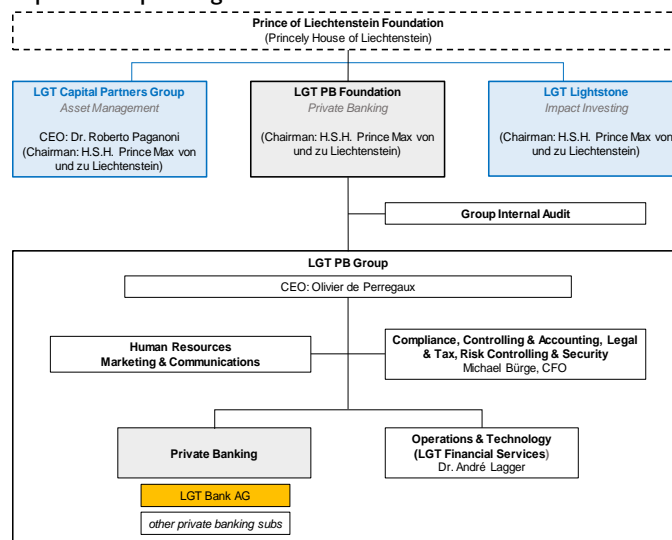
Prince of Liechtenstein Foundation
(Princely House of Liechtenstein)

LGT Capital Partners Group
Asset Management

CEO: Dr. Roberto Paganoni
(Chairman: H.S.H. Prince Max von und zu Liechtenstein)

LGT PB Foundation
Private Banking

(Chairman: H.S.H. Prince Max von und zu Liechtenstein)

LGT Lightstone
Impact Investing

(Chairman: H.S.H. Prince Max von und zu Liechtenstein)

Group Internal Audit

LGT PB Group

CEO: Olivier de Perregaux

Human Resources
Marketing & Communications

Compliance, Controlling & Accounting, Legal & Tax, Risk Controlling & Security
Michael Bürge, CFO

Private Banking

LGT Bank AG

other private banking subs

Operations & Technology
(LGT Financial Services)
Dr. André Lagger